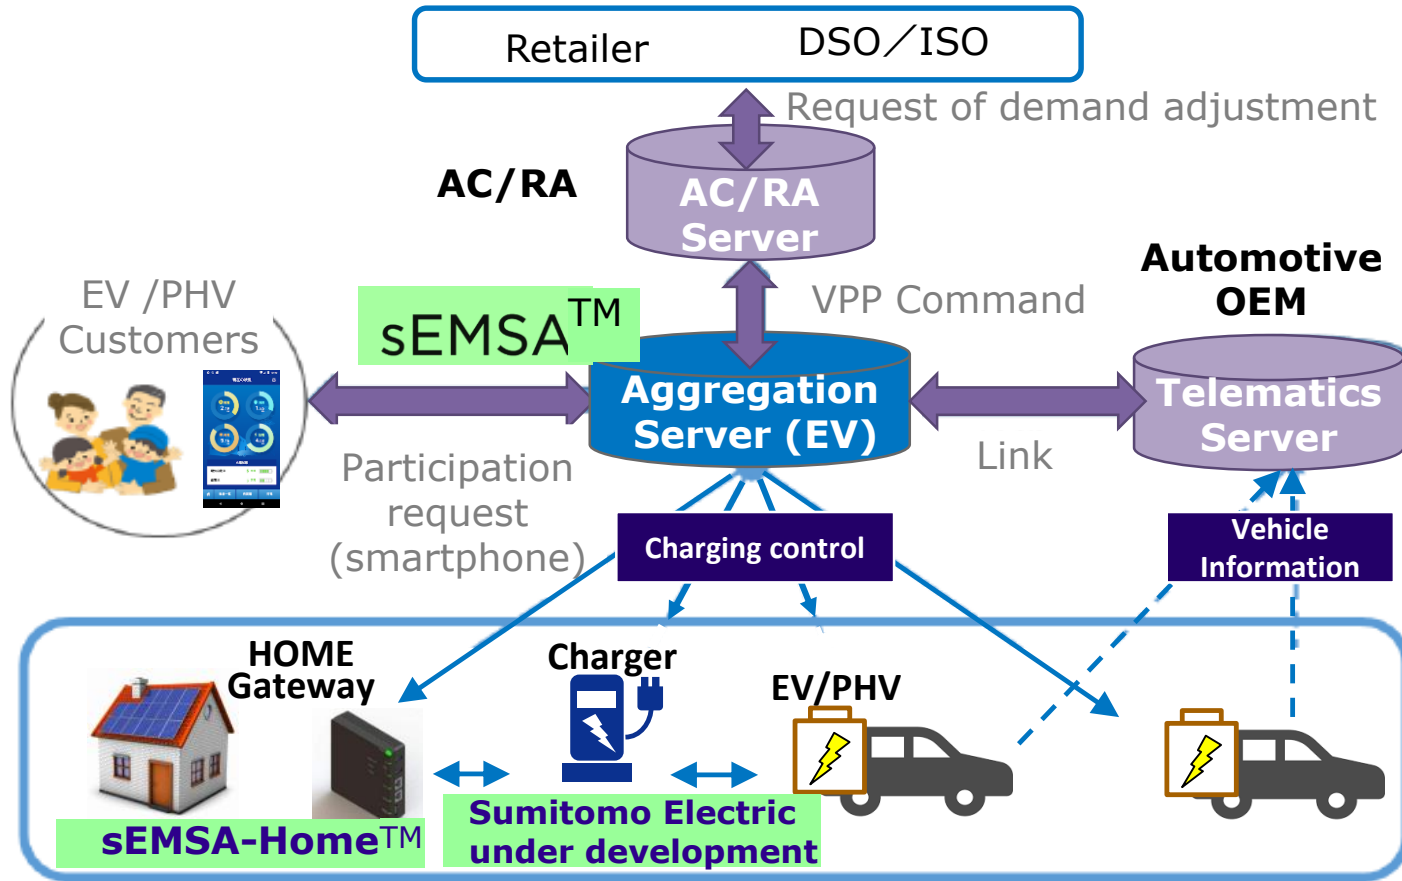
Retailer DSO／ISO

Request of demand adjustment

AC/RA

AC/RA Server

Automotive OEM

EV /PHV Customers

sEMSA™

VPP Command

Aggregation Server (EV)

Telematics Server

Link

Participation request (smartphone)

Charging control

Vehicle Information

HOME Gateway

Charger

EV/PHV

sEMSA-Home™

Sumitomo Electric under development